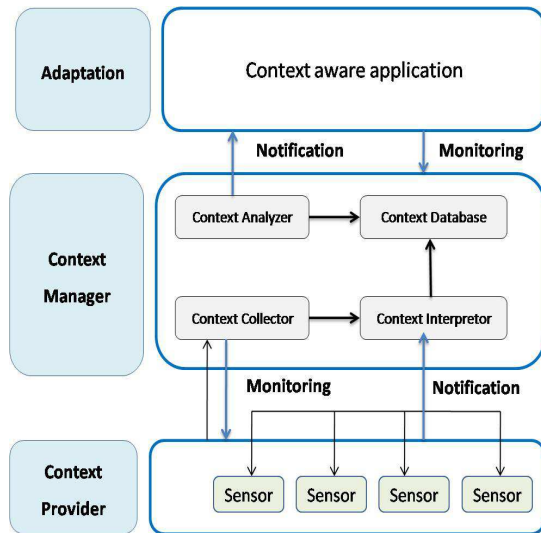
Adaptation

Context aware application

Notification

Monitoring

Context Manager

Context Analyzer

Context Database

Context Collector

Context Interpretor

Monitoring

Notification

Context Provider

Sensor

Sensor

Sensor

Sensor